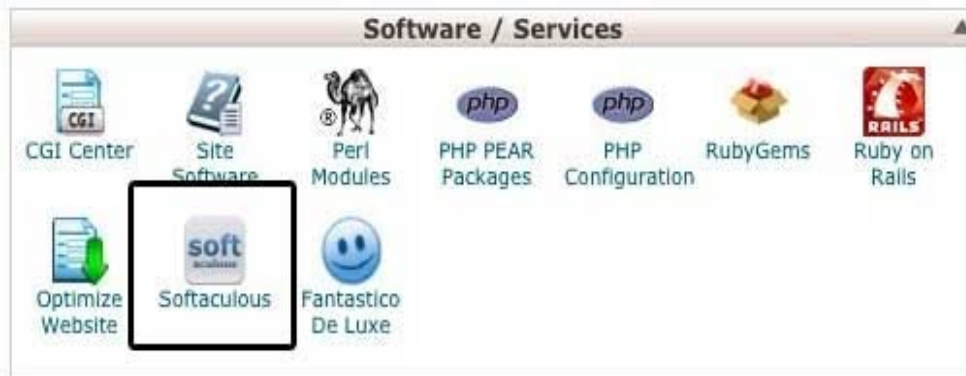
Software / Services

CGI

CGI Center

Site Software

Perl Modules

php

PHP PEAR Packages

php

PHP Configuration

RubyGems

RAILS

Ruby on Rails

Optimize Website

soft

Softaculous

Fantastico De Luxe